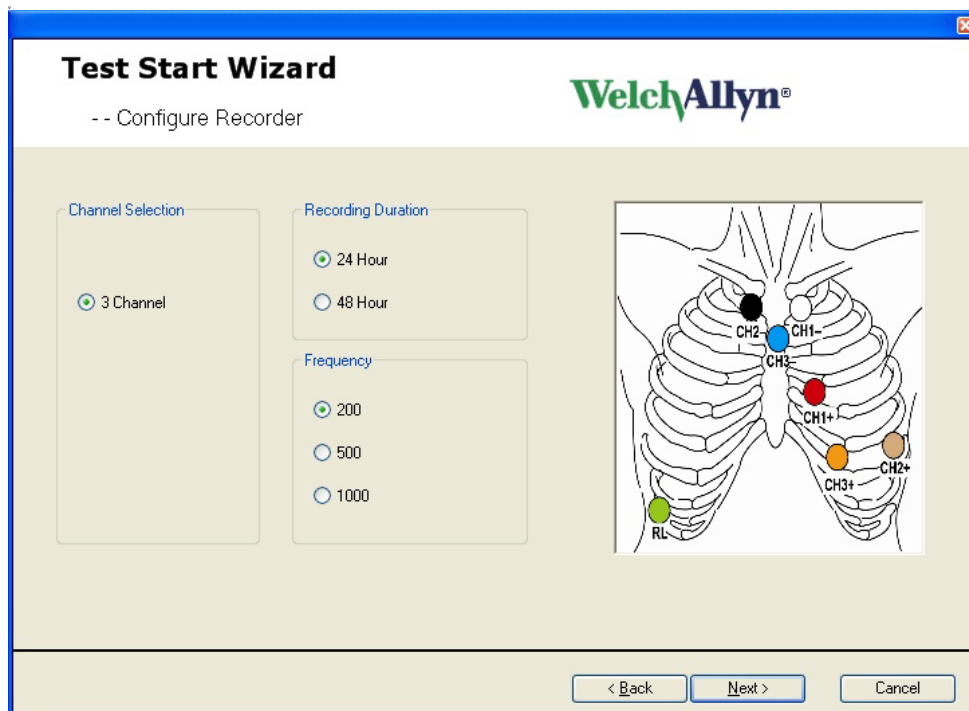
Test Start Wizard

- - Configure Recorder

WelchAllyn®

Channel Selection

3 Channel

Recording Duration

24 Hour

48 Hour

Frequency

200

500

1000

CH2–

CH1–

CH3–

CH1+

CH2+

CH3+

RL

< Back

Next >

Cancel